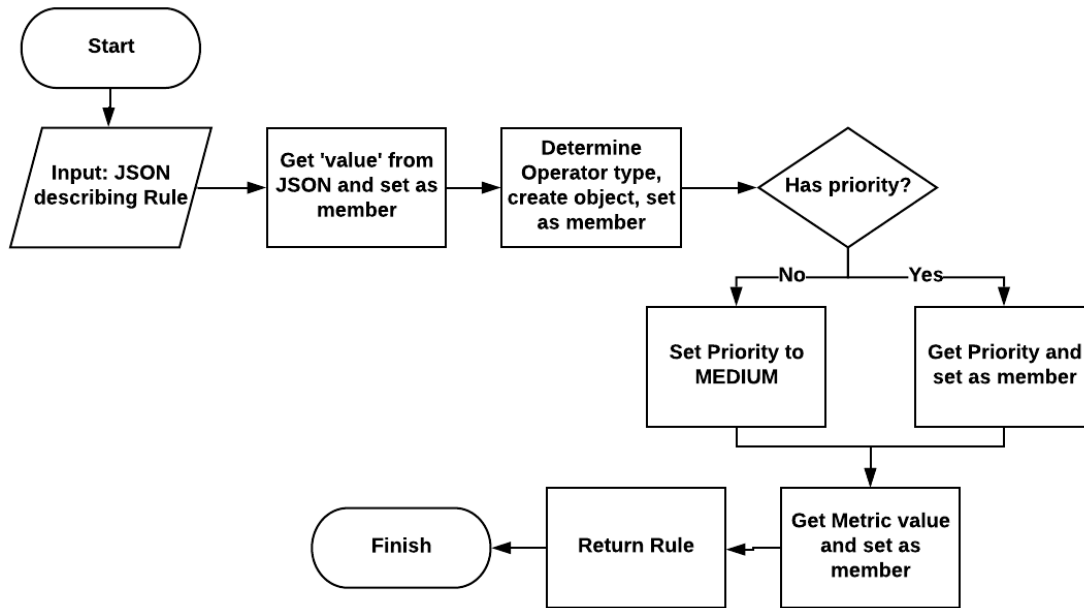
Start

Input: JSON describing Rule

Get 'value' from JSON and set as member

Determine Operator type, create object, set as member

Has priority?

No

Yes

Set Priority to MEDIUM

Get Priority and set as member

Get Metric value and set as member

Return Rule

Finish